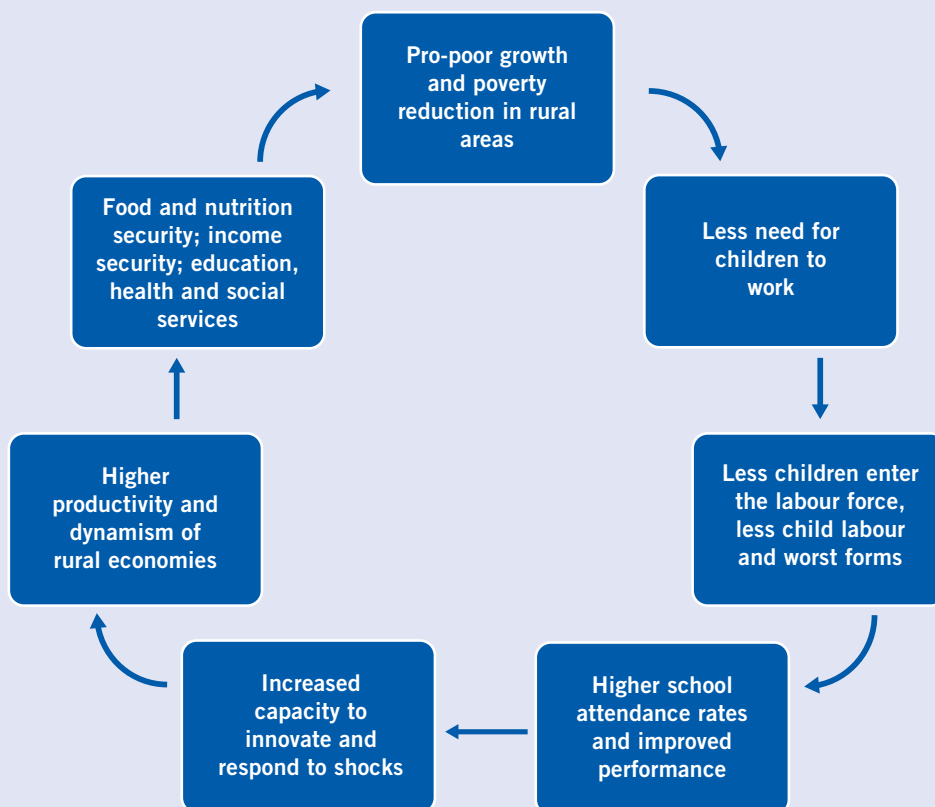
Pro-poor growth and poverty reduction in rural areas

Less need for children to work

Less children enter the labour force, less child labour and worst forms

Higher school attendance rates and improved performance

Increased capacity to innovate and respond to shocks

Higher productivity and dynamism of rural economies

Food and nutrition security; income security; education, health and social services